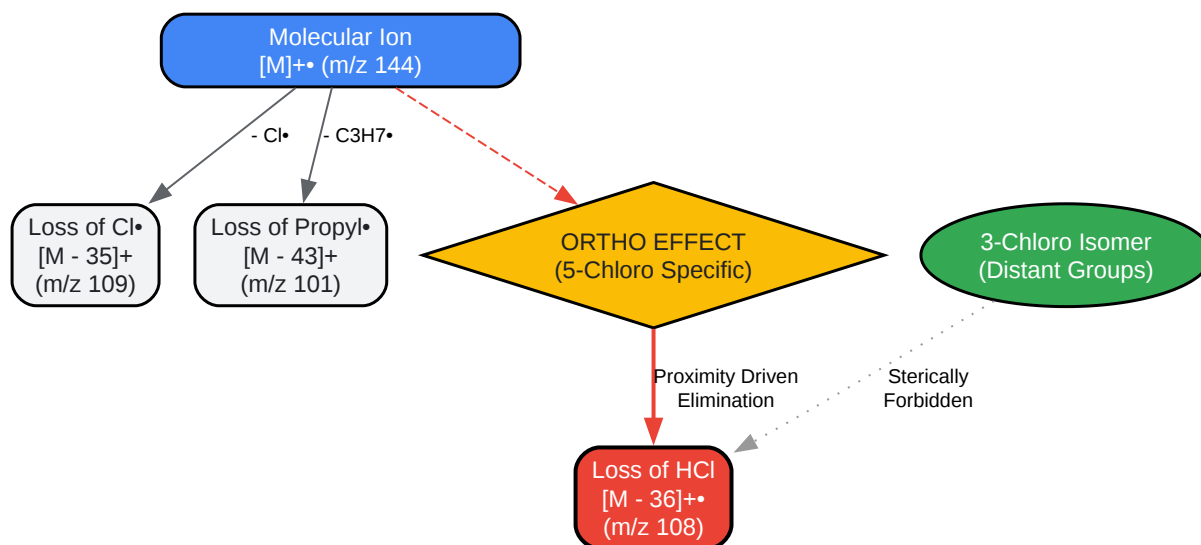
Molecular Ion
[M]+• (m/z 144)

- Cl•

- C3H7•

Loss of Cl•
[M - 35]+
(m/z 109)

Loss of Propyl•
[M - 43]+
(m/z 101)

ORTHO EFFECT
(5-Chloro Specific)

3-Chloro Isomer
(Distant Groups)

Proximity Driven
Elimination

Sterically
Forbidden

Loss of HCl
[M - 36]+•
(m/z 108)